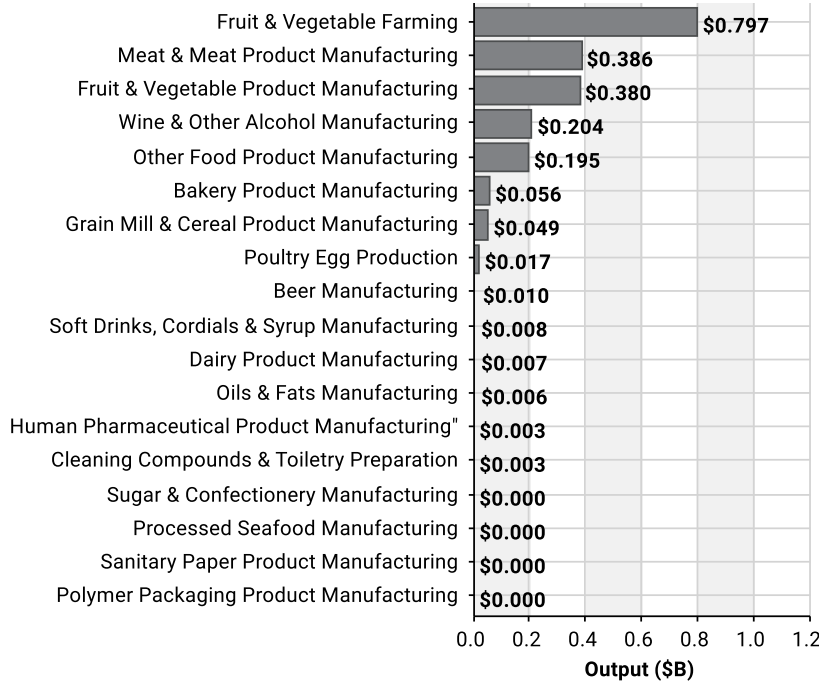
| Category | Output ($B) |
|---|---|
| Fruit & Vegetable Farming | $0.797 |
| Meat & Meat Product Manufacturing | $0.386 |
| Fruit & Vegetable Product Manufacturing | $0.380 |
| Wine & Other Alcohol Manufacturing | $0.204 |
| Other Food Product Manufacturing | $0.195 |
| Bakery Product Manufacturing | $0.056 |
| Grain Mill & Cereal Product Manufacturing | $0.049 |
| Poultry Egg Production | $0.017 |
| Beer Manufacturing | $0.010 |
| Soft Drinks, Cordials & Syrup Manufacturing | $0.008 |
| Dairy Product Manufacturing | $0.007 |
| Oils & Fats Manufacturing | $0.006 |
| Human Pharmaceutical Product Manufacturing" | $0.003 |
| Cleaning Compounds & Toiletry Preparation | $0.003 |
| Sugar & Confectionery Manufacturing | $0.000 |
| Processed Seafood Manufacturing | $0.000 |
| Sanitary Paper Product Manufacturing | $0.000 |
| Polymer Packaging Product Manufacturing | $0.000 |

0.0 0.2 0.4 0.6 0.8 1.0 1.2
Output ($B)